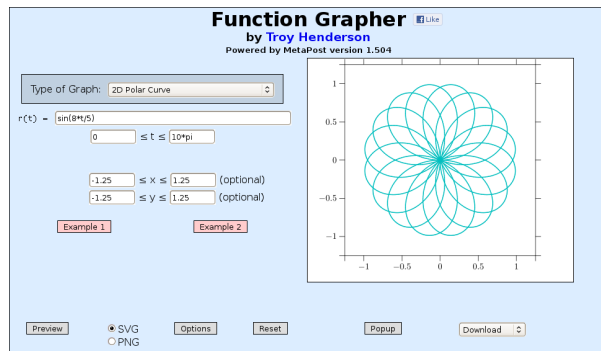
Function Grapher Like
by Troy Henderson
Powered by MetaPost version 1.504

Type of Graph: 2D Polar Curve

r(t) = sin(8*t/5)

0 ≤ t ≤ 10*pi

-1.25 ≤ x ≤ 1.25 (optional)
-1.25 ≤ y ≤ 1.25 (optional)

Example 1
Example 2

1
0.5
0
−0.5
−1
−1 −0.5 0 0.5 1

Preview
SVG
PNG
Options
Reset
Popup
Download